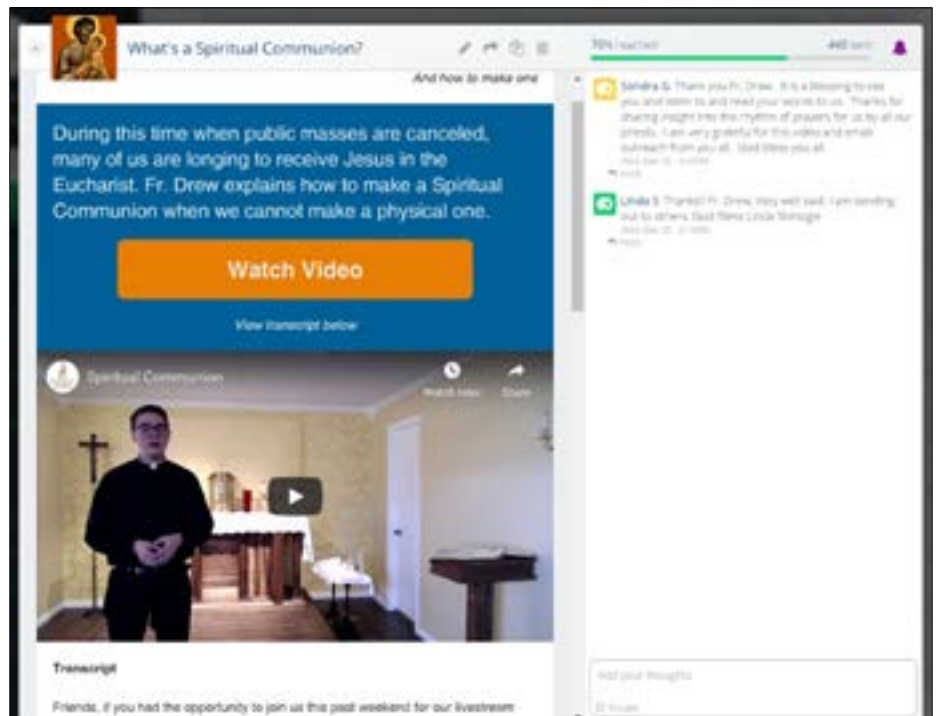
What's a Spiritual Communion?

70% reached

440 sent

And how to make one

During this time when public masses are canceled, many of us are longing to receive Jesus in the Eucharist. Fr. Drew explains how to make a Spiritual Communion when we cannot make a physical one.

Watch Video

View transcript below

Spiritual Communion

Watch later

Share

Transcript

Friends, if you had the opportunity to join us this past weekend for our livestream

Sandra G. Thank you Fr. Drew. It is a blessing to see you and listen to and read your words to us. Thanks for sharing insight into the rhythms of prayers for us by all our priests. I am very grateful for this video and email outreach from you all. God bless you all.

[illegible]

Reply

Linda S. Thanks!! Fr. Drew. Very well said. I am sending out to others God Bless Linda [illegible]

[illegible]

Reply

Add your thoughts

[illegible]